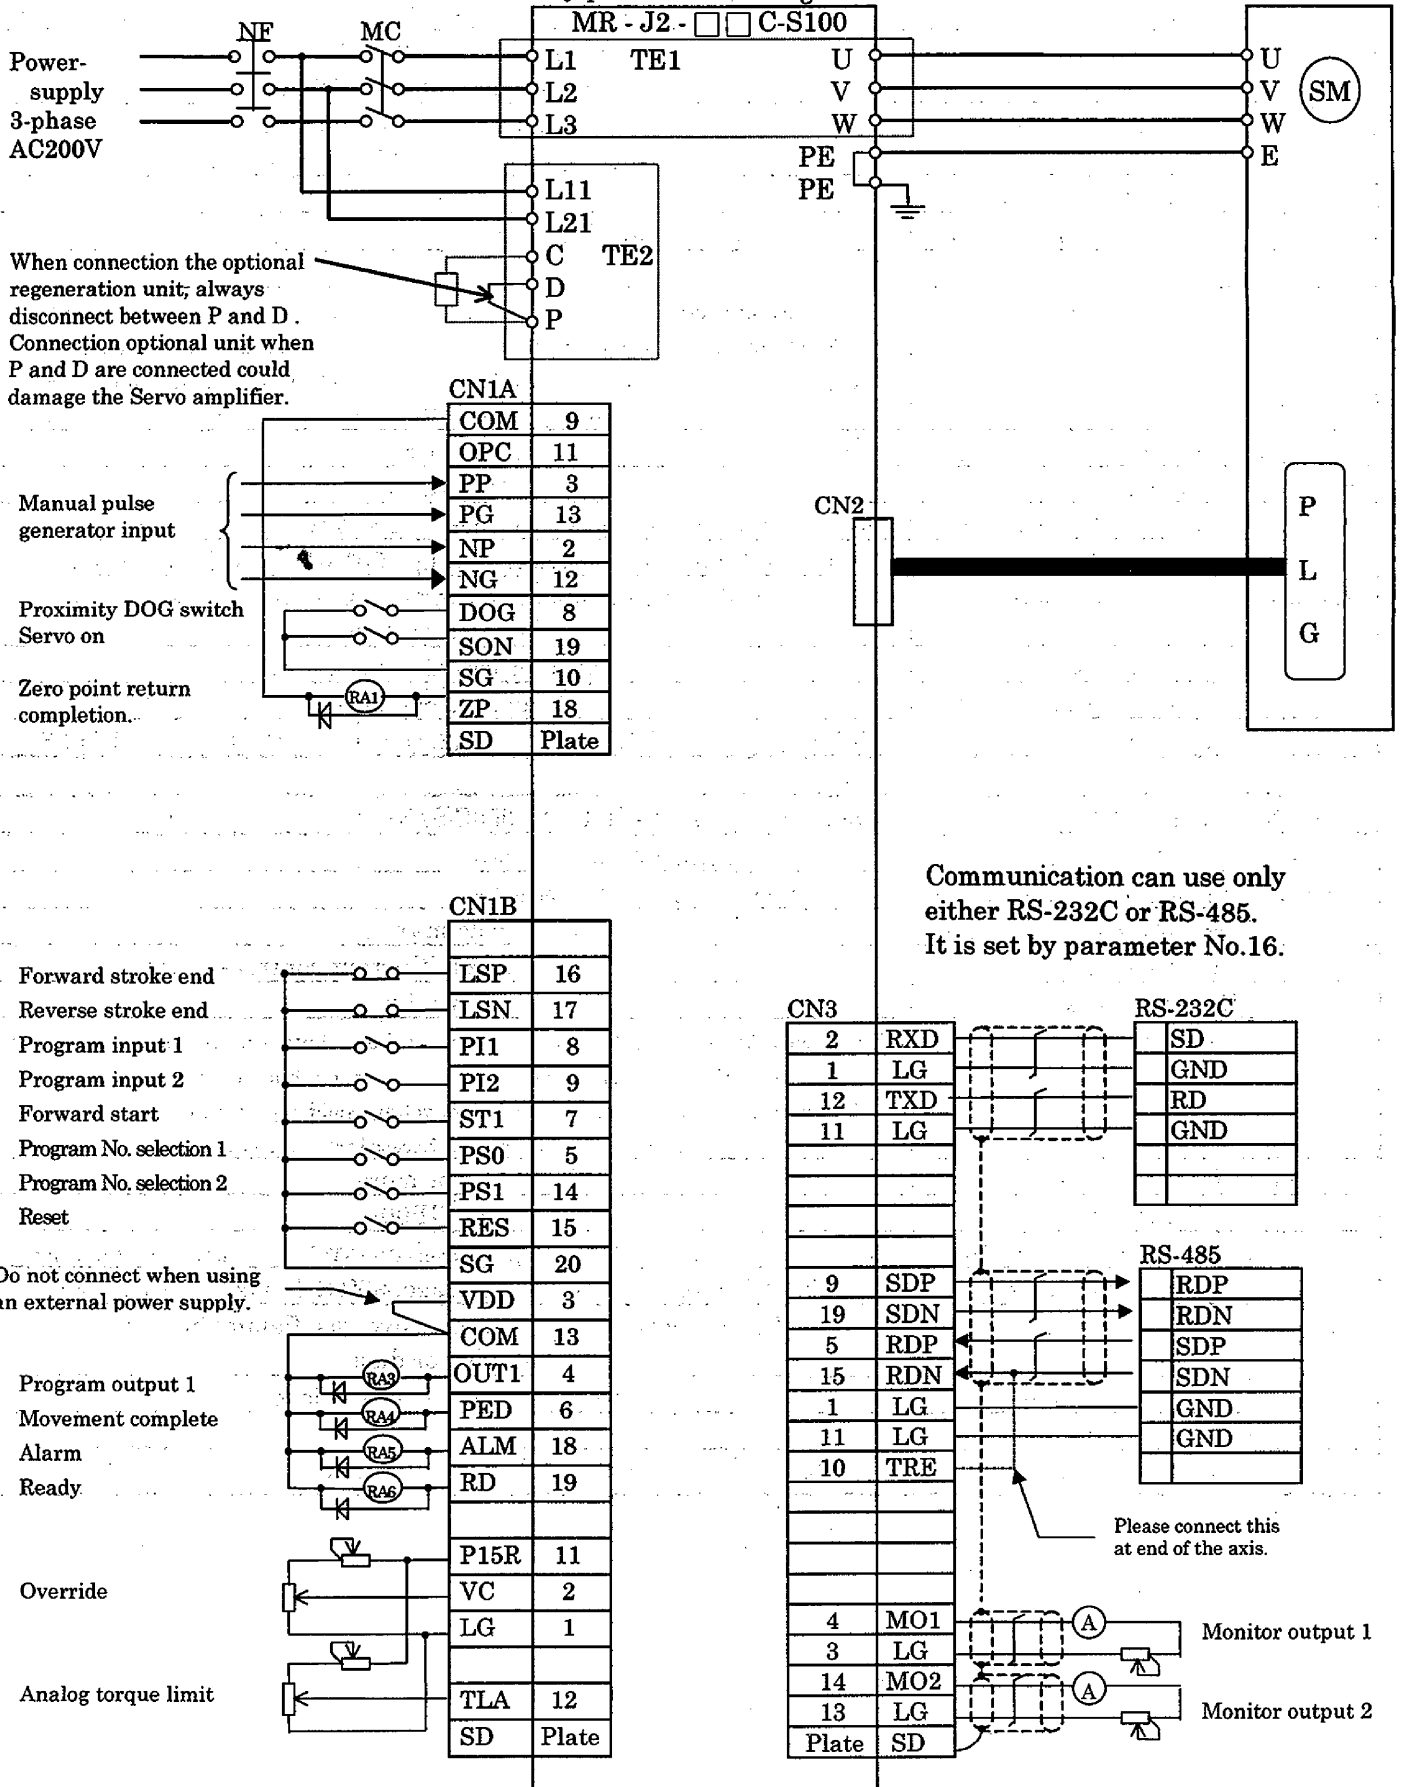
MR - J2 - □□ C-S100

NF MC

Power-supply 3-phase AC200V

L1 TE1 U
L2 V
L3 W
PE
PE

U
V
W
E
SM

L11
L21
C TE2
D
P

When connection the optional regeneration unit, always disconnect between P and D. Connection optional unit when P and D are connected could damage the Servo amplifier.

CN1A

| COM | 9 |
|---|---|
| OPC | 11 |
| PP | 3 |
| PG | 13 |
| NP | 2 |
| NG | 12 |
| DOG | 8 |
| SON | 19 |
| SG | 10 |
| ZP | 18 |
| SD | Plate |

Manual pulse generator input
Proximity DOG switch
Servo on
Zero point return completion.
RA1

CN2

P
L
G

Communication can use only either RS-232C or RS-485. It is set by parameter No.16.

CN1B

| | |
|---|---|
| LSP | 16 |
| LSN | 17 |
| PI1 | 8 |
| PI2 | 9 |
| ST1 | 7 |
| PS0 | 5 |
| PS1 | 14 |
| RES | 15 |
| SG | 20 |
| VDD | 3 |
| COM | 13 |
| OUT1 | 4 |
| PED | 6 |
| ALM | 18 |
| RD | 19 |
| | |
| P15R | 11 |
| VC | 2 |
| LG | 1 |
| | |
| TLA | 12 |
| SD | Plate |

Forward stroke end
Reverse stroke end
Program input 1
Program input 2
Forward start
Program No. selection 1
Program No. selection 2
Reset
Do not connect when using an external power supply.
Program output 1
Movement complete
Alarm
Ready
RA3
RA4
RA5
RA6
Override
Analog torque limit

CN3

| 2 | RXD |
|---|---|
| 1 | LG |
| 12 | TXD |
| 11 | LG |
| | |
| | |
| | |
| | |
| 9 | SDP |
| 19 | SDN |
| 5 | RDP |
| 15 | RDN |
| 1 | LG |
| 11 | LG |
| 10 | TRE |
| | |
| | |
| | |
| 4 | MO1 |
| 3 | LG |
| 14 | MO2 |
| 13 | LG |
| Plate | SD |

RS-232C

| SD |
|---|
| GND |
| RD |
| GND |

RS-485

| RDP |
|---|
| RDN |
| SDP |
| SDN |
| GND |
| GND |

Please connect this at end of the axis.

A Monitor output 1
A Monitor output 2